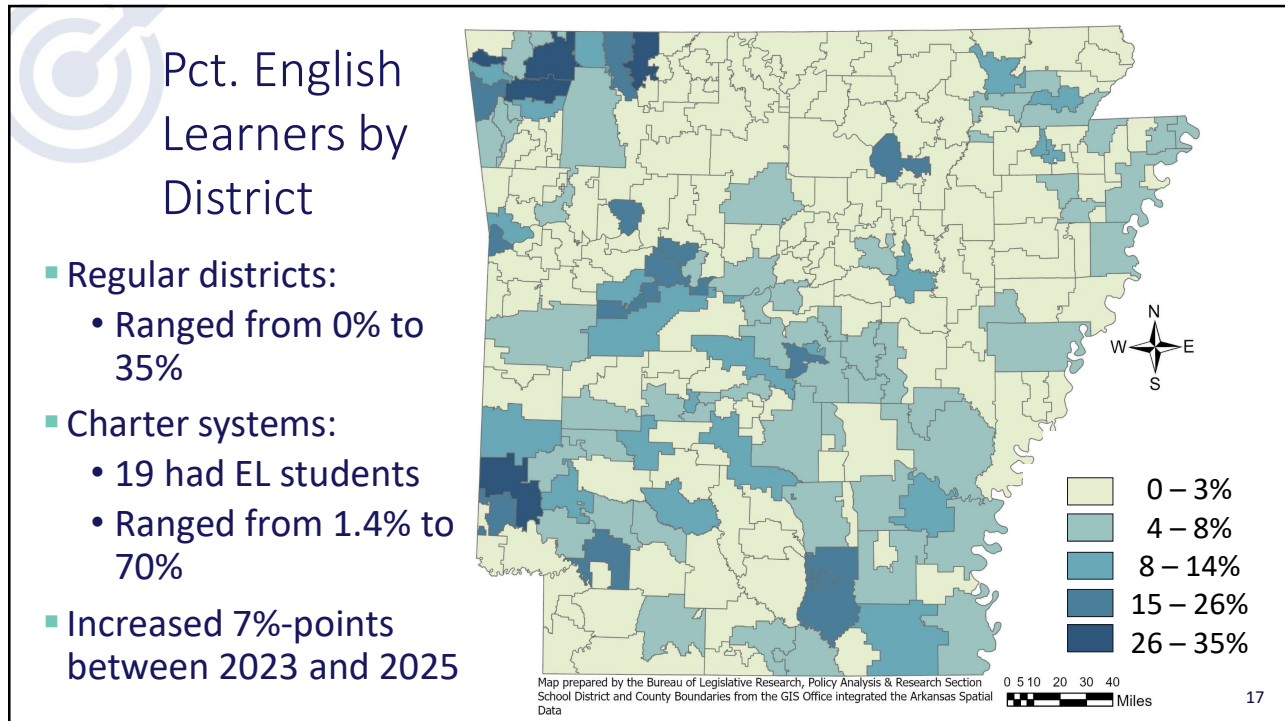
Pct. English Learners by District

Regular districts:
- Ranged from 0% to 35%

Charter systems:
- 19 had EL students
- Ranged from 1.4% to 70%

Increased 7%-points between 2023 and 2025

N
W E
S

0 – 3%
4 – 8%
8 – 14%
15 – 26%
26 – 35%

Map prepared by the Bureau of Legislative Research, Policy Analysis & Research Section
School District and County Boundaries from the GIS Office integrated the Arkansas Spatial Data

0 5 10 20 30 40
Miles

17